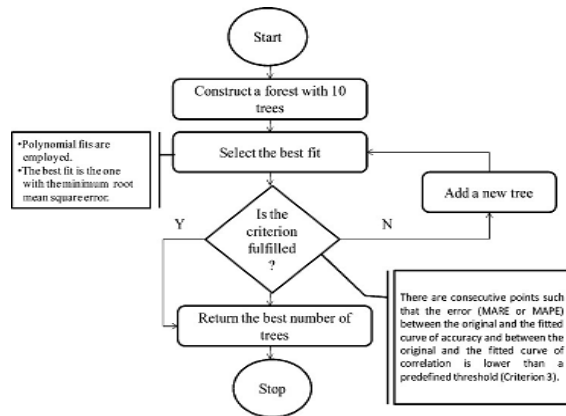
Start

Construct a forest with 10 trees

•Polynomial fits are employed.
•The best fit is the one with the minimum root mean square error.

Select the best fit

Add a new tree

Is the criterion fulfilled ?

Y

N

Return the best number of trees

There are consecutive points such that the error (MARE or MAPE) between the original and the fitted curve of accuracy and between the original and the fitted curve of correlation is lower than a predefined threshold (Criterion 3).

Stop